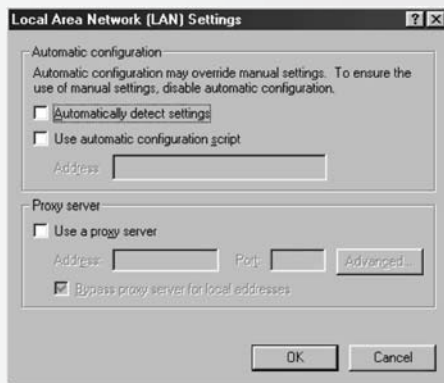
Local Area Network (LAN) Settings

? X

Automatic configuration

Automatic configuration may override manual settings. To ensure the use of manual settings, disable automatic configuration.

Automatically detect settings

Use automatic configuration script

Address

Proxy server

Use a proxy server

Address: Port: Advanced...

Bypass proxy server for local addresses

OK Cancel